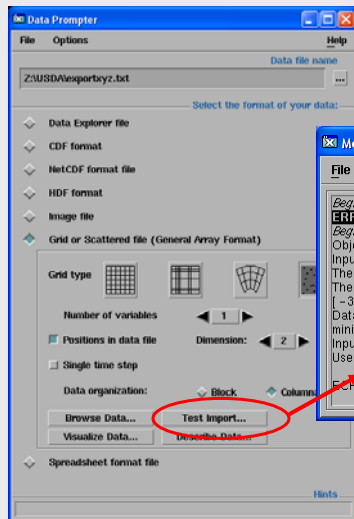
Data Prompter

File Options Help

Data file name

Z:\USDA\exportxyz.txt

Select the format of your data:

Data Explorer file

CDF format

NetCDF format file

HDF format

Image file

Grid or Scattered file (General Array Format)

Grid type

Number of variables 1

Positions in data file

Dimension: 2

Single time step

Data organization:

Block

Column

Browse Data...

Test Import...

Visualize Data...

Describe Data...

Spreadsheet format file

Hints

M

File

Beg

ERR

Beg

Obj

Inpu

The

The

[ -3

Data

mini

Inpu

Use

ECH